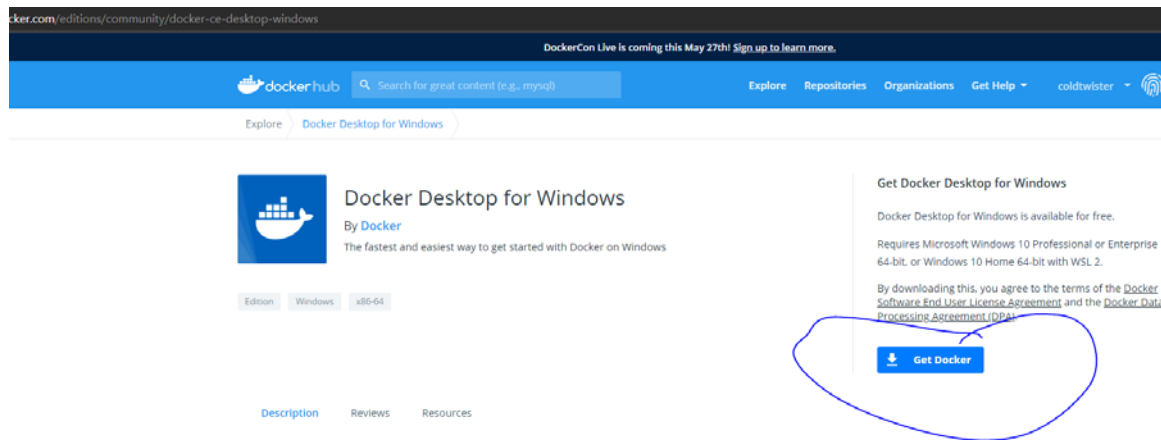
cker.com/editions/community/docker-ce-desktop-windows

DockerCon Live is coming this May 27th! Sign up to learn more.

dockerhub Search for great content (e.g., mysql) Explore Repositories Organizations Get Help coldtwister

Explore Docker Desktop for Windows

Docker Desktop for Windows

By Docker

The fastest and easiest way to get started with Docker on Windows

Edition Windows x86-64

Get Docker Desktop for Windows

Docker Desktop for Windows is available for free.

Requires Microsoft Windows 10 Professional or Enterprise 64-bit, or Windows 10 Home 64-bit with WSL 2.

By downloading this, you agree to the terms of the Docker Software End User License Agreement and the Docker Data Processing Agreement (DPA).

Get Docker

Description Reviews Resources